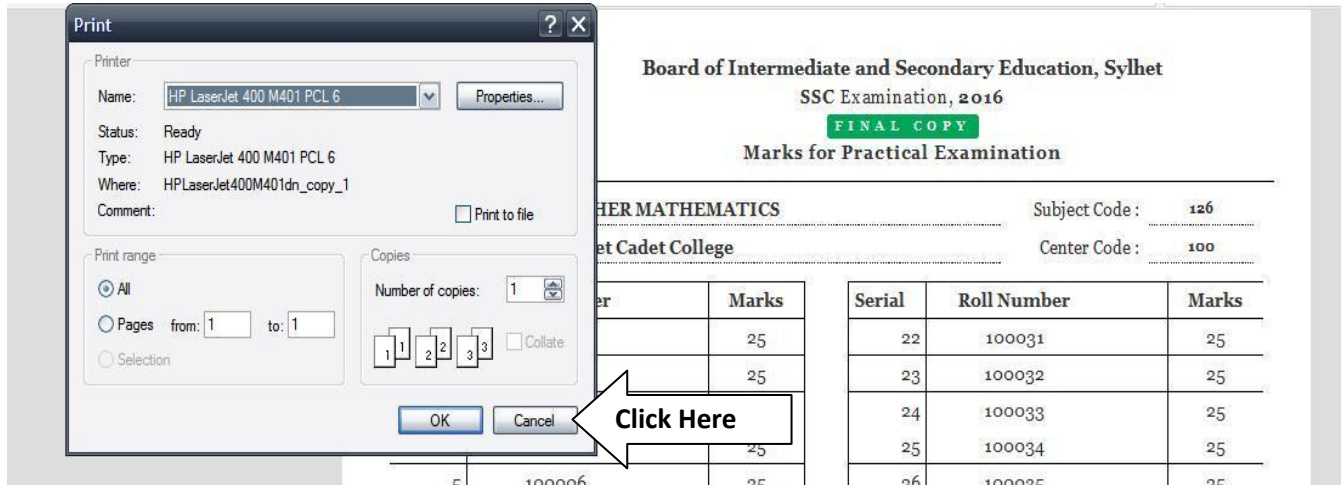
Print

Printer

Name: HP LaserJet 400 M401 PCL 6

Properties...

Status: Ready

Type: HP LaserJet 400 M401 PCL 6

Where: HPLaserJet400M401dn_copy_1

Comment:

Print to file

Print range

All

Pages from: 1 to: 1

Selection

Copies

Number of copies: 1

Collate

OK

Cancel

Click Here

Board of Intermediate and Secondary Education, Sylhet

SSC Examination, 2016

FINAL COPY

Marks for Practical Examination

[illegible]HER MATHEMATICS

Subject Code : 126

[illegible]et Cadet College

Center Code : 100

| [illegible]er | Marks | Serial | Roll Number | Marks |
|---|---|---|---|---|
| | 25 | 22 | 100031 | 25 |
| | 25 | 23 | 100032 | 25 |
| | | 24 | 100033 | 25 |
| | 25 | 25 | 100034 | 25 |
| 5 100006 | 25 | 26 | 100035 | 25 |